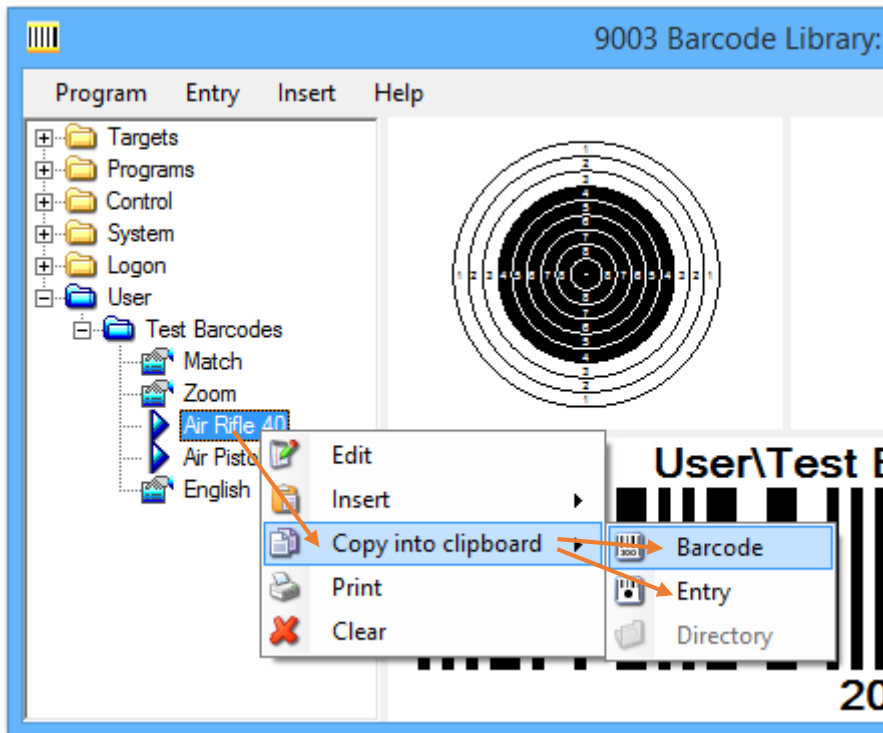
9003 Barcode Library:

Program Entry Insert Help

Targets
Programs
Control
System
Logon
User
Test Barcodes
Match
Zoom
Air Rifle 40
Air Pisto
English

User\Test B

Edit
Insert
Copy into clipboard
Print
Clear

Barcode
Entry
Directory

20